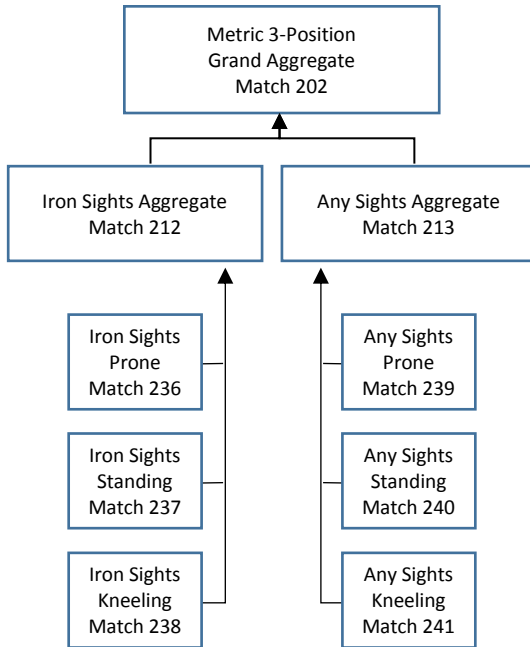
Metric 3-Position
Grand Aggregate
Match 202

Iron Sights Aggregate
Match 212

Any Sights Aggregate
Match 213

Iron Sights
Prone
Match 236

Iron Sights
Standing
Match 237

Iron Sights
Kneeling
Match 238

Any Sights
Prone
Match 239

Any Sights
Standing
Match 240

Any Sights
Kneeling
Match 241